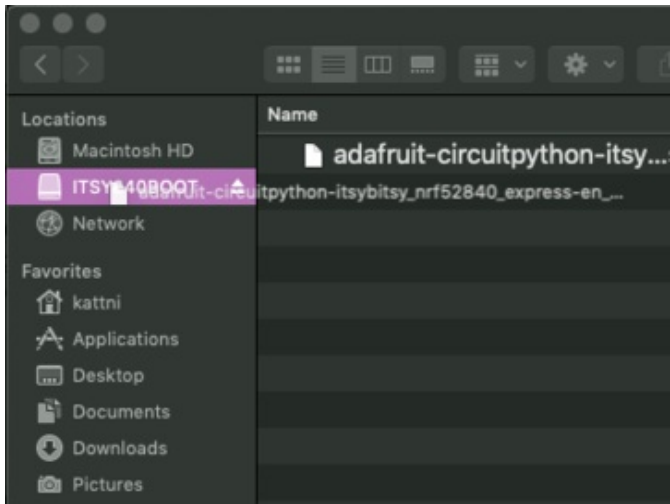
Locations

Macintosh HD

ITSY840BOOT

adafruit-circuitpython-itsybitsy_nrf52840_express-en_...

Network

Favorites

kattni

Applications

Desktop

Documents

Downloads

Pictures

Name

adafruit-circuitpython-itsy...